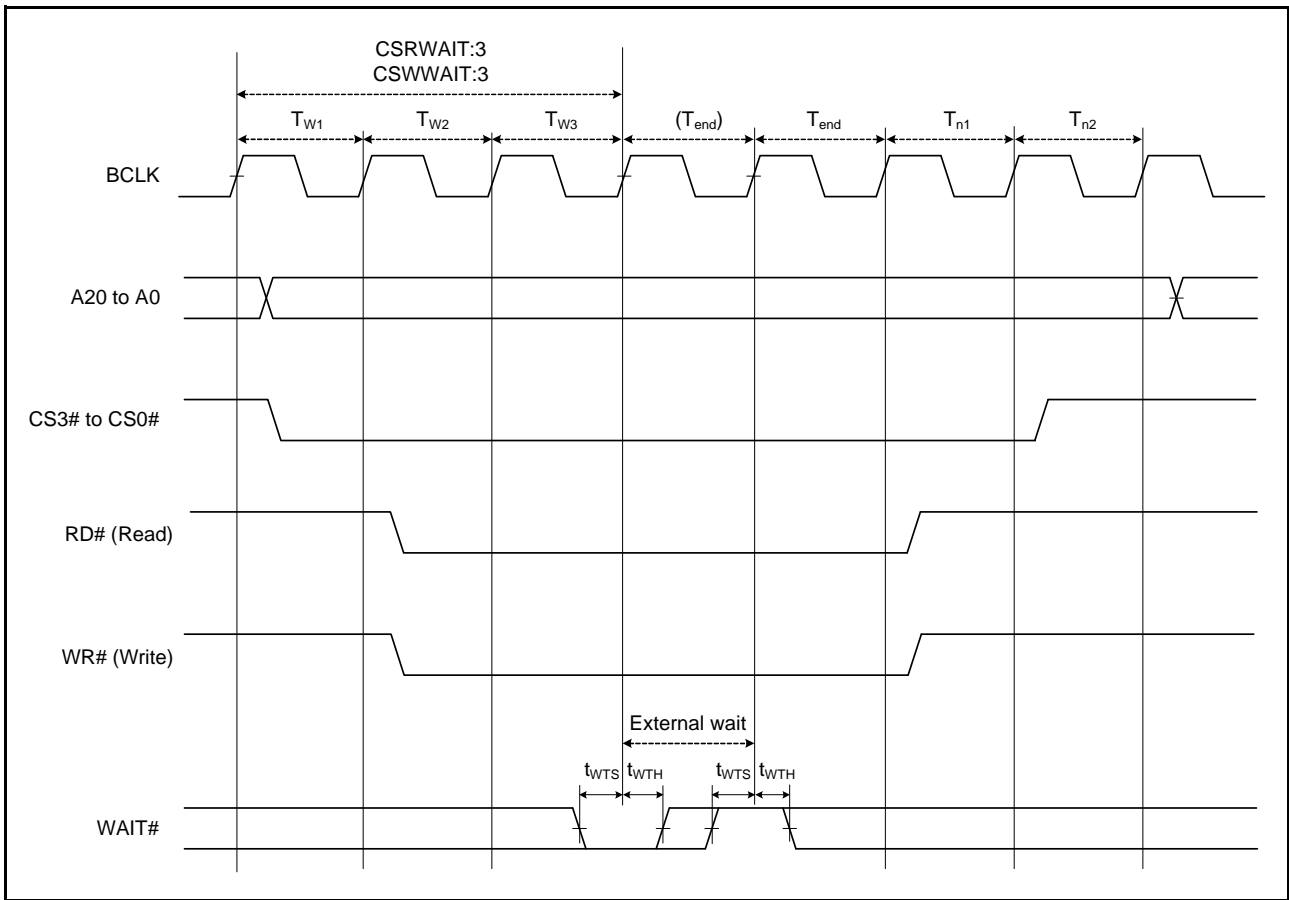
CSRWAIT:3
CSWWAIT:3

$T_{W1}$ $T_{W2}$ $T_{W3}$ $(T_{end})$ $T_{end}$ $T_{n1}$ $T_{n2}$

BCLK

A20 to A0

CS3# to CS0#

RD# (Read)

WR# (Write)

External wait

$t_{WTS}$ $t_{WTH}$ $t_{WTS}$ $t_{WTH}$

WAIT#